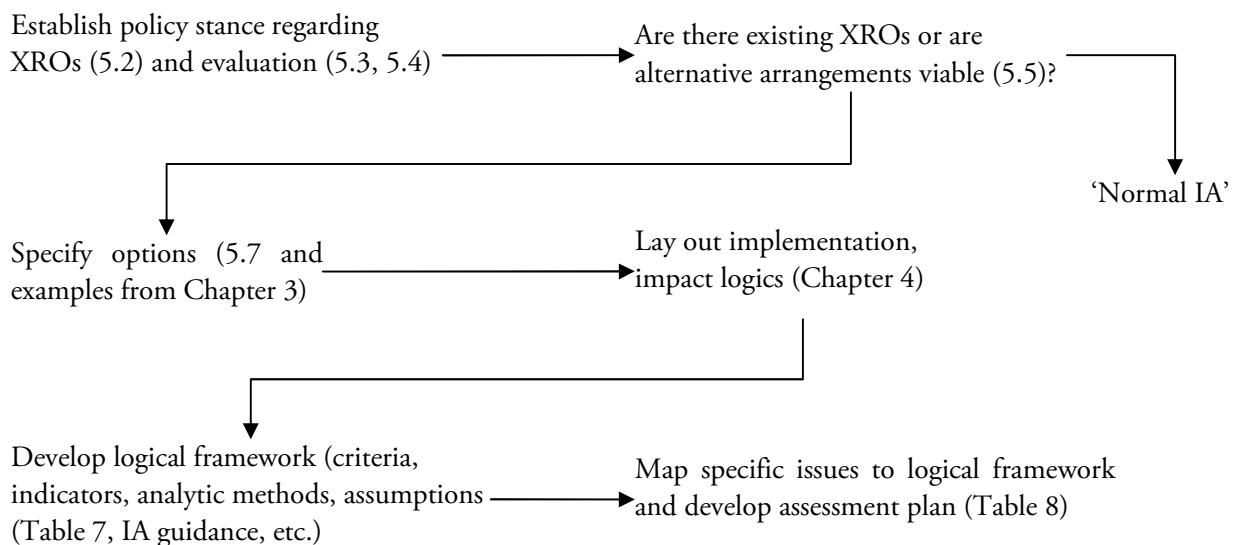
Establish policy stance regarding XROs (5.2) and evaluation (5.3, 5.4)

Are there existing XROs or are alternative arrangements viable (5.5)?

'Normal IA'

Specify options (5.7 and examples from Chapter 3)

Lay out implementation, impact logics (Chapter 4)

Develop logical framework (criteria, indicators, analytic methods, assumptions (Table 7, IA guidance, etc.)

Map specific issues to logical framework and develop assessment plan (Table 8)